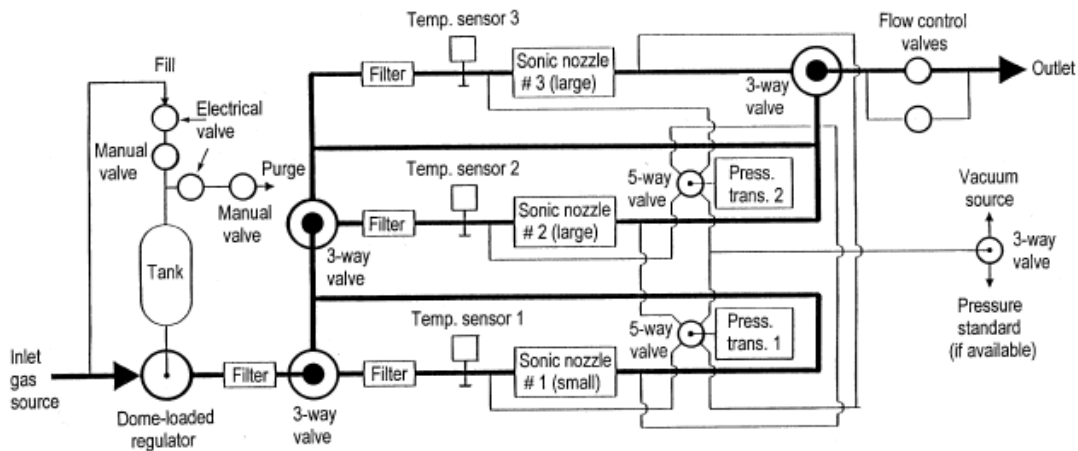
Temp. sensor 3

Flow control valves

Fill

Filter

Sonic nozzle # 3 (large)

Outlet

Electrical valve

3-way valve

Manual valve

Purge

Temp. sensor 2

5-way valve

Press. trans. 2

Vacuum source

Manual valve

Filter

Sonic nozzle # 2 (large)

3-way valve

Tank

3-way valve

Pressure standard (if available)

Temp. sensor 1

5-way valve

Press. trans. 1

Inlet gas source

Filter

Filter

Sonic nozzle # 1 (small)

Dome-loaded regulator

3-way valve